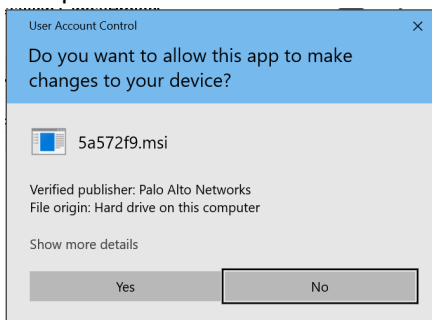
User Account Control

×

Do you want to allow this app to make changes to your device?

5a572f9.msi

Verified publisher: Palo Alto Networks
File origin: Hard drive on this computer

Show more details

Yes

No